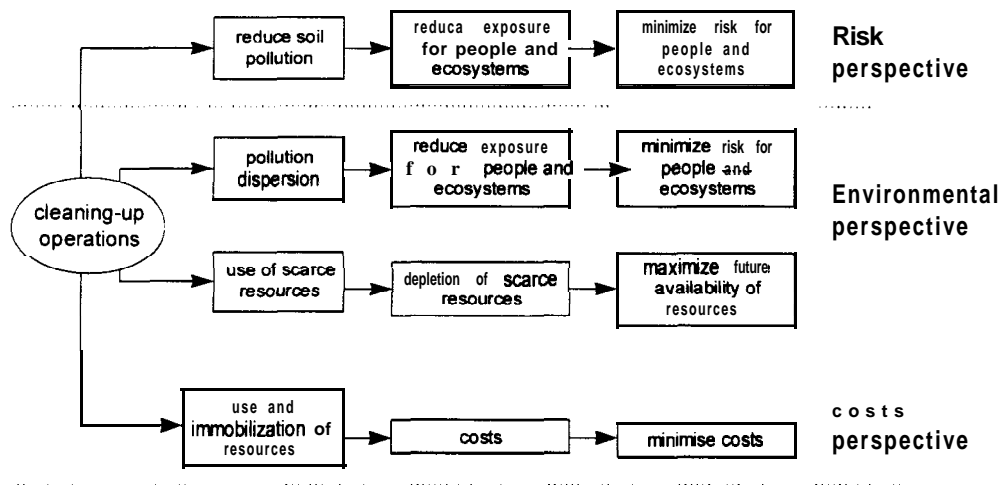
reduce soil pollution

reduca exposure for people and ecosystems

minimize risk for people and ecosystems

Risk perspective

pollution dispersion

reduce exposure for people and ecosystems

minimize risk for people and ecosystems

cleaning-up operations

Environmental perspective

use of scarce resources

depletion of scarce resources

maximize future availability of resources

use and immobilization of resources

costs

minimise costs

costs perspective